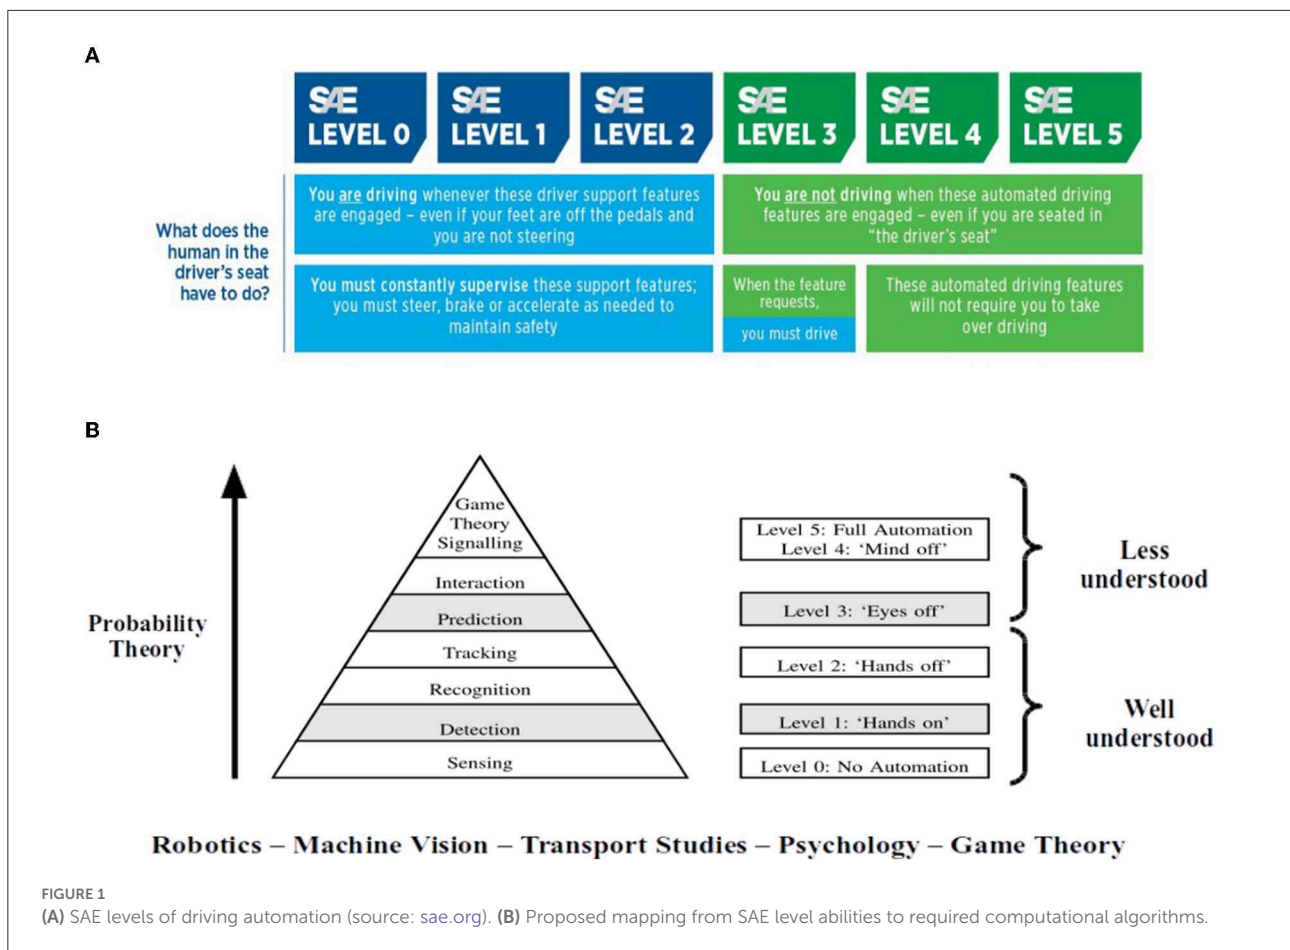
A

SAE LEVEL 0

SAE LEVEL 1

SAE LEVEL 2

SAE LEVEL 3

SAE LEVEL 4

SAE LEVEL 5

What does the human in the driver's seat have to do?

You are driving whenever these driver support features are engaged – even if your feet are off the pedals and you are not steering

You are not driving when these automated driving features are engaged – even if you are seated in "the driver's seat"

You must constantly supervise these support features; you must steer, brake or accelerate as needed to maintain safety

When the feature requests,

you must drive

These automated driving features will not require you to take over driving

B

Probability Theory

Game Theory Signalling

Interaction

Prediction

Tracking

Recognition

Detection

Sensing

Level 5: Full Automation
Level 4: 'Mind off'

Level 3: 'Eyes off'

Level 2: 'Hands off'

Level 1: 'Hands on'

Level 0: No Automation

Less understood

Well understood

Robotics – Machine Vision – Transport Studies – Psychology – Game Theory

FIGURE 1
(A) SAE levels of driving automation (source: sae.org). (B) Proposed mapping from SAE level abilities to required computational algorithms.